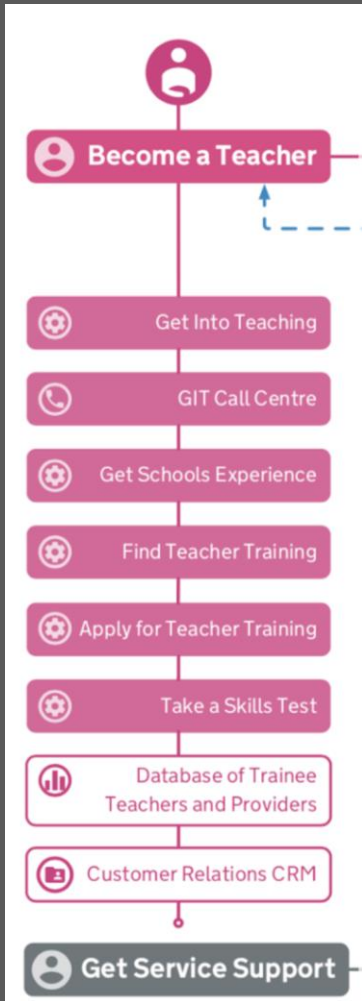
Become a Teacher

Get Into Teaching

GIT Call Centre

Get Schools Experience

Find Teacher Training

Apply for Teacher Training

Take a Skills Test

Database of Trainee Teachers and Providers

Customer Relations CRM

Get Service Support